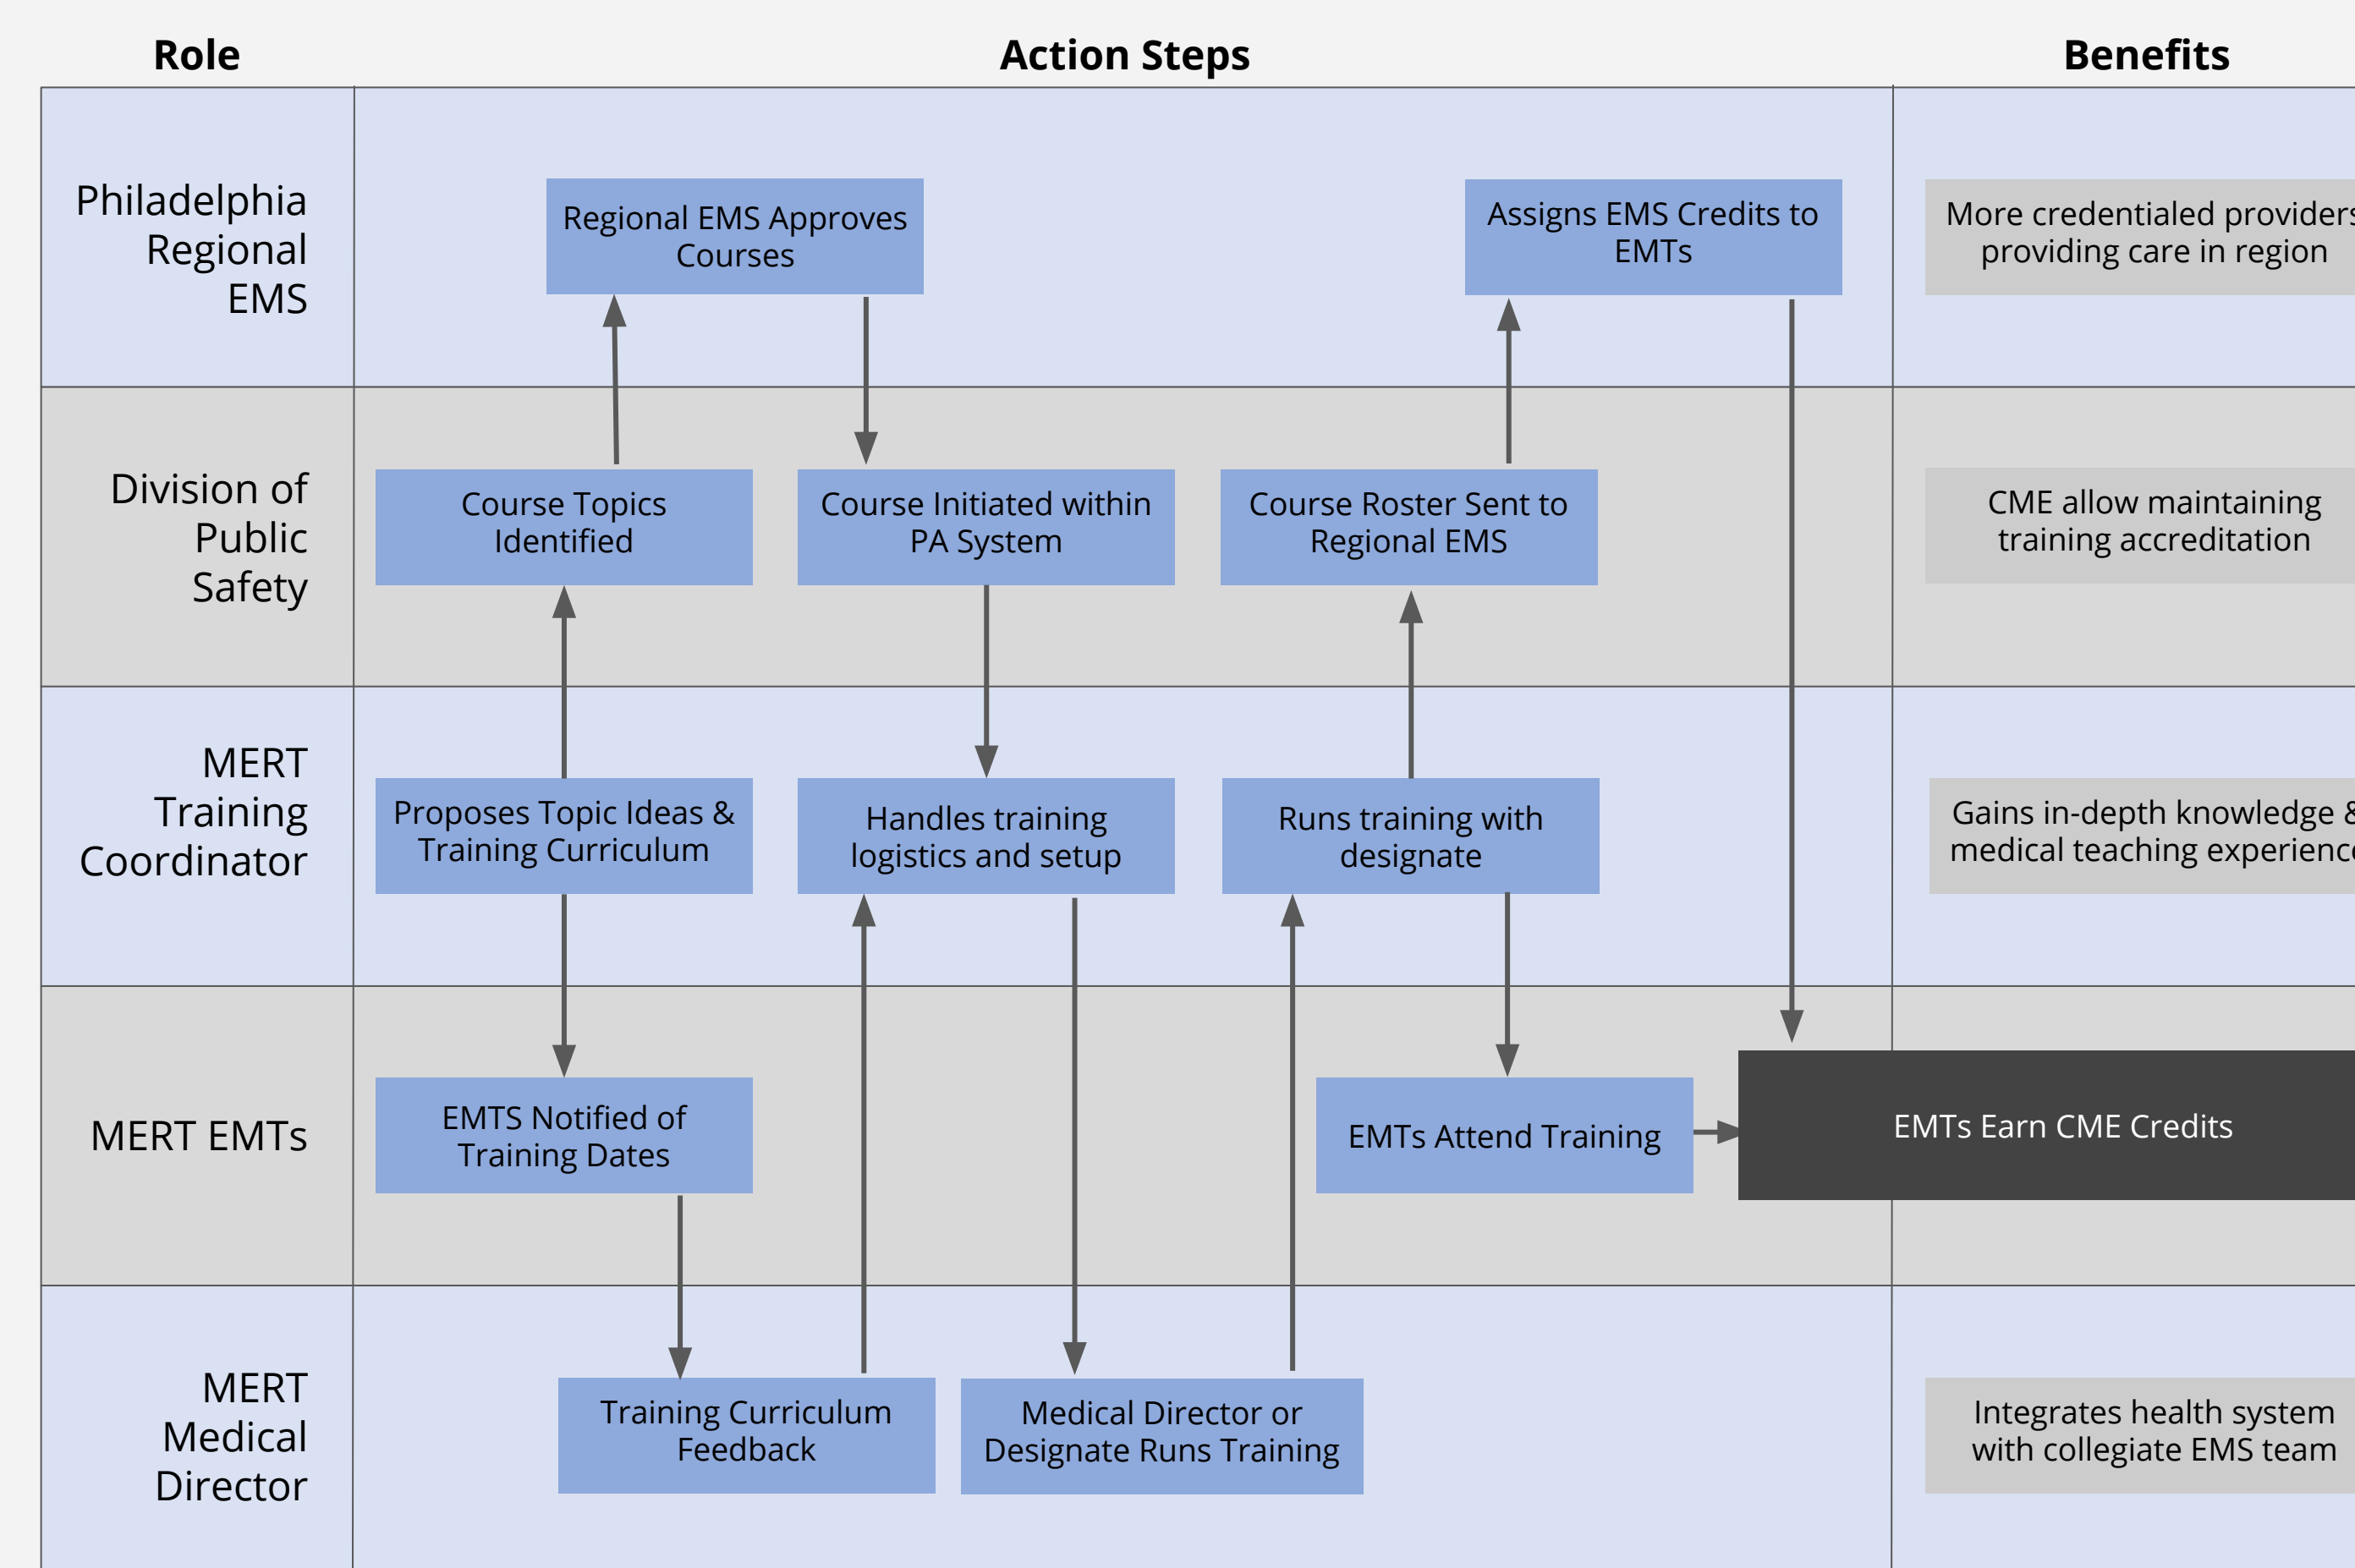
Role

Action Steps

Benefits

Philadelphia Regional EMS

Regional EMS Approves Courses

Assigns EMS Credits to EMTs

More credentialed providers providing care in region

Division of Public Safety

Course Topics Identified

Course Initiated within PA System

Course Roster Sent to Regional EMS

CME allow maintaining training accreditation

MERT Training Coordinator

Proposes Topic Ideas & Training Curriculum

Handles training logistics and setup

Runs training with designate

Gains in-depth knowledge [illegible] medical teaching experienc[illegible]

MERT EMTs

EMTS Notified of Training Dates

EMTs Attend Training

EMTs Earn CME Credits

MERT Medical Director

Training Curriculum Feedback

Medical Director or Designate Runs Training

Integrates health system with collegiate EMS team